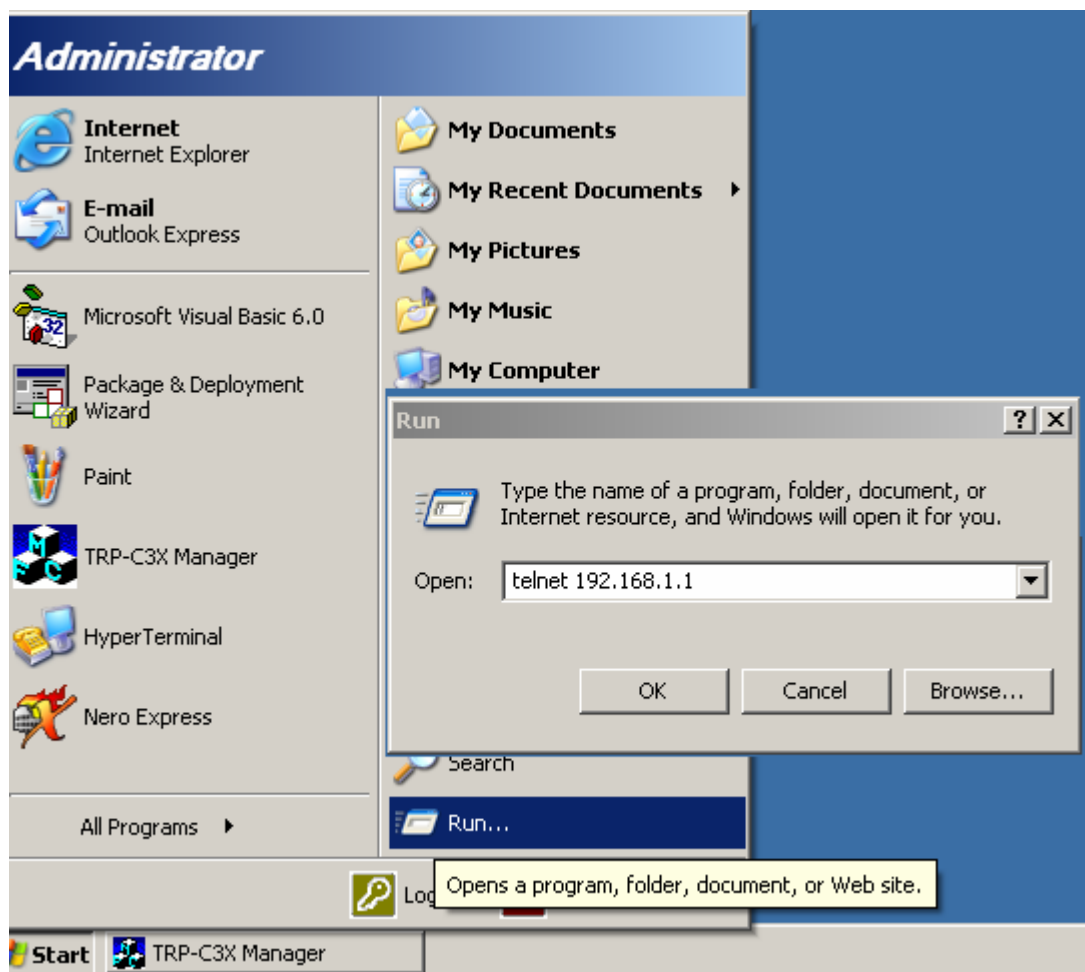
Administrator

Internet
Internet Explorer

E-mail
Outlook Express

Microsoft Visual Basic 6.0

Package & Deployment Wizard

Paint

TRP-C3X Manager

HyperTerminal

Nero Express

All Programs

My Documents

My Recent Documents

My Pictures

My Music

My Computer

Run

?

Type the name of a program, folder, document, or Internet resource, and Windows will open it for you.

Open: telnet 192.168.1.1

OK

Cancel

Browse...

Search

Run...

Log

Opens a program, folder, document, or Web site.

Start

TRP-C3X Manager